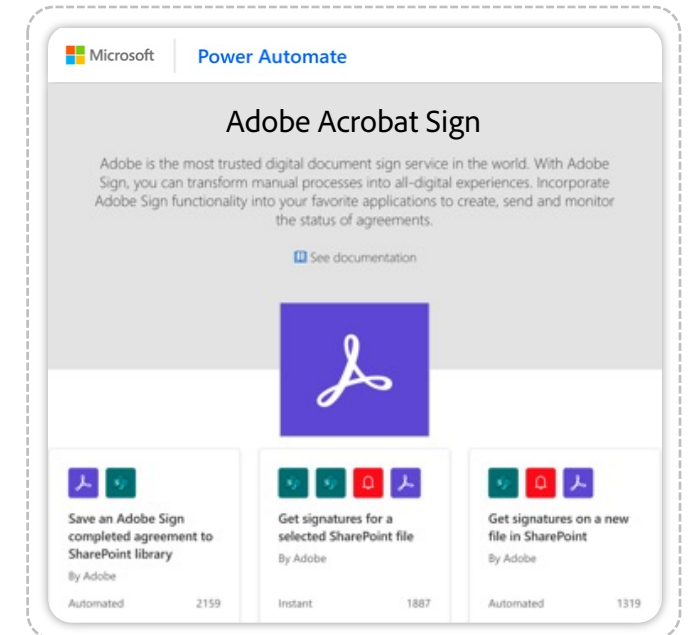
Microsoft Power Automate

Adobe Acrobat Sign

Adobe is the most trusted digital document sign service in the world. With Adobe Sign, you can transform manual processes into all-digital experiences. Incorporate Adobe Sign functionality into your favorite applications to create, send and monitor the status of agreements.

See documentation

Save an Adobe Sign completed agreement to SharePoint library
By Adobe
Automated 2159

Get signatures for a selected SharePoint file
By Adobe
Instant 1887

Get signatures on a new file in SharePoint
By Adobe
Automated 1319